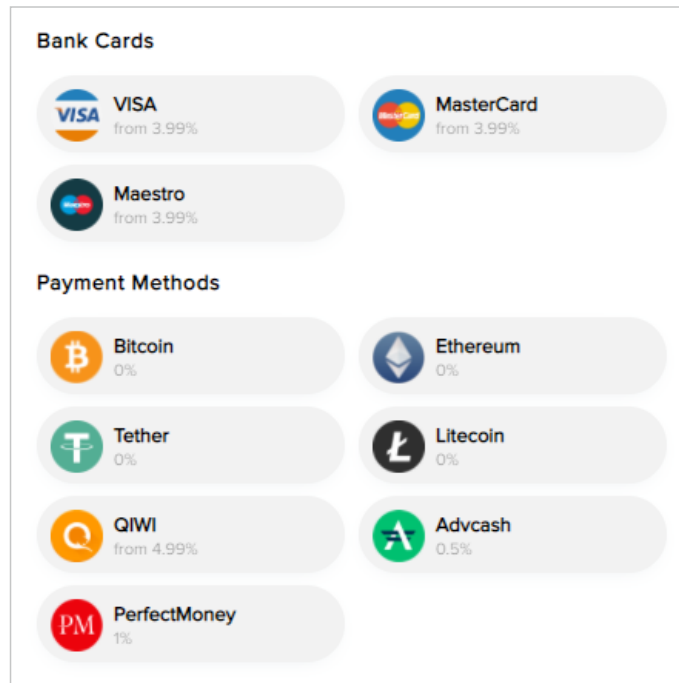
Bank Cards

VISA
VISA
from 3.99%

MasterCard
MasterCard
from 3.99%

Maestro
Maestro
from 3.99%

Payment Methods

Bitcoin
0%

Ethereum
0%

Tether
0%

Litecoin
0%

QIWI
from 4.99%

Advcash
0.5%

PM
PerfectMoney
1%